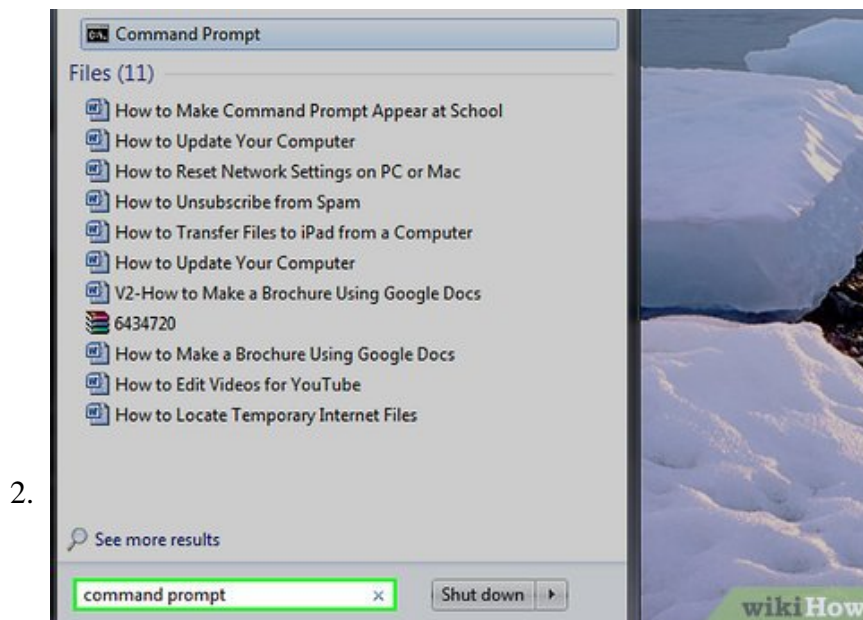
Command Prompt

Files (11)

How to Make Command Prompt Appear at School
How to Update Your Computer
How to Reset Network Settings on PC or Mac
How to Unsubscribe from Spam
How to Transfer Files to iPad from a Computer
How to Update Your Computer
V2-How to Make a Brochure Using Google Docs
6434720
How to Make a Brochure Using Google Docs
How to Edit Videos for YouTube
How to Locate Temporary Internet Files

2.

See more results

command prompt ×

Shut down

wikiHow